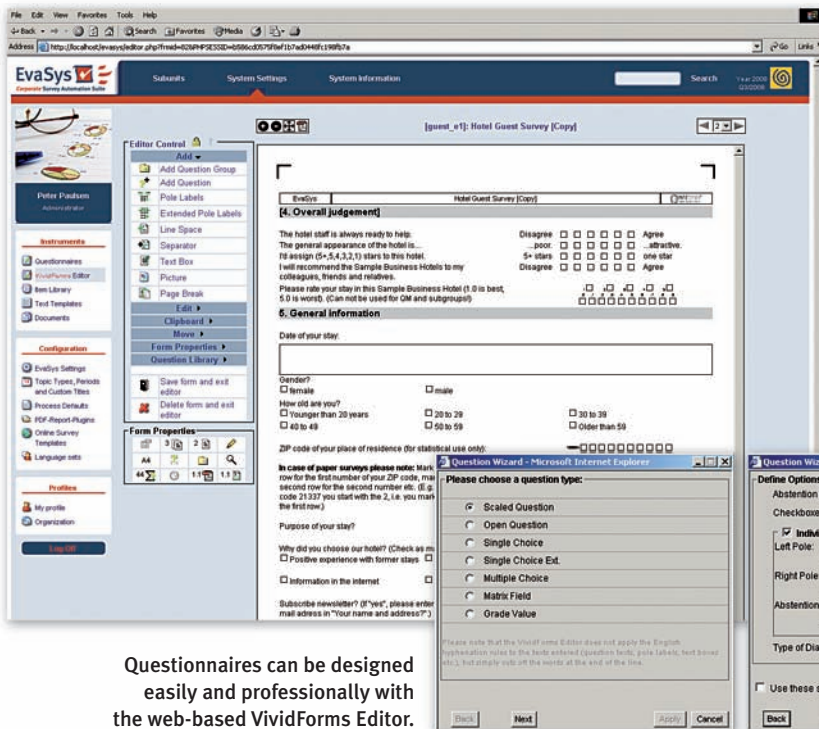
File Edit View Favorites Tools Help

Back Search Favorites Media

Address http://localhost/evasys/editor.php?frmid=02&PHPSESSID=b586cd0575f8ef1b7ad0448fc198fb7a

Go Links

EvaSys
Corporate Survey Automation Suite

Subunits System Settings System Information Search Year 2006

Peter Paulsen
Administrator

Instruments
Questionnaires
VividForms Editor
Item Library
Text Templates
Documents

Configuration
EvaSys Settings
Topic Types, Periods and Custom Titles
Process Defaults
PDF-Report-Plugins
Online Survey Templates
Language sets

Profiles
My profile
Organization

Log Off

Editor Control
Add
Add Question Group
Add Question
Pole Labels
Extended Pole Labels
Line Space
Separator
Text Box
Picture
Page Break
Edit
Clipboard
Move
Form Properties
Question Library
Save form and exit editor
Delete form and exit editor

Form Properties

[guest_e1]: Hotel Guest Survey [Copy]

EvaSys Hotel Guest Survey [Copy]

[4. Overall judgement]

The hotel staff is always ready to help. Disagree Agree
The general appearance of the hotel is... ...poor. ...attractive.
I'd assign (5+,5,4,3,2,1) stars to this hotel. 5+ stars one star
I will recommend the Sample Business Hotels to my colleagues, friends and relatives. Disagree Agree
Please rate your stay in this Sample Business Hotel (1.0 is best, 5.0 is worst). (Can not be used for QM and subgroups!)

5. General information

Date of your stay:

Gender?
female
male
How old are you?
Younger than 20 years
20 to 29
30 to 39
40 to 49
50 to 59
Older than 59

ZIP code of your place of residence (for statistical use only):

In case of paper surveys please note: Mark row for the first number of your ZIP code, mar second row for the second number etc. (E.g. code 21337 you start with the 2, i.e. you mark the first row.)

Purpose of your stay?

Why did you choose our hotel? (Check as m
Positive experience with former stays
Information in the internet

Subscribe newsletter? (If "yes", please enter mail address in "Your name and address?")

Question Wizard - Microsoft Internet Explorer
Please choose a question type:
Scaled Question
Open Question
Single Choice
Single Choice Ext.
Multiple Choice
Matrix Field
Grade Value

Please note that the VividForms Editor does not apply the English hyphenation rules to the texts entered (question texts, pole labels, text boxes etc.), but simply cuts off the words at the end of the line.

Back Next Apply Cancel

Question Wiz
Define Options
Abstention
Checkboxe
Indivi
Left Pole:
Right Pole
Abstention
Type of Dia
Use these s
Back

Questionnaires can be designed easily and professionally with the web-based VividForms Editor.